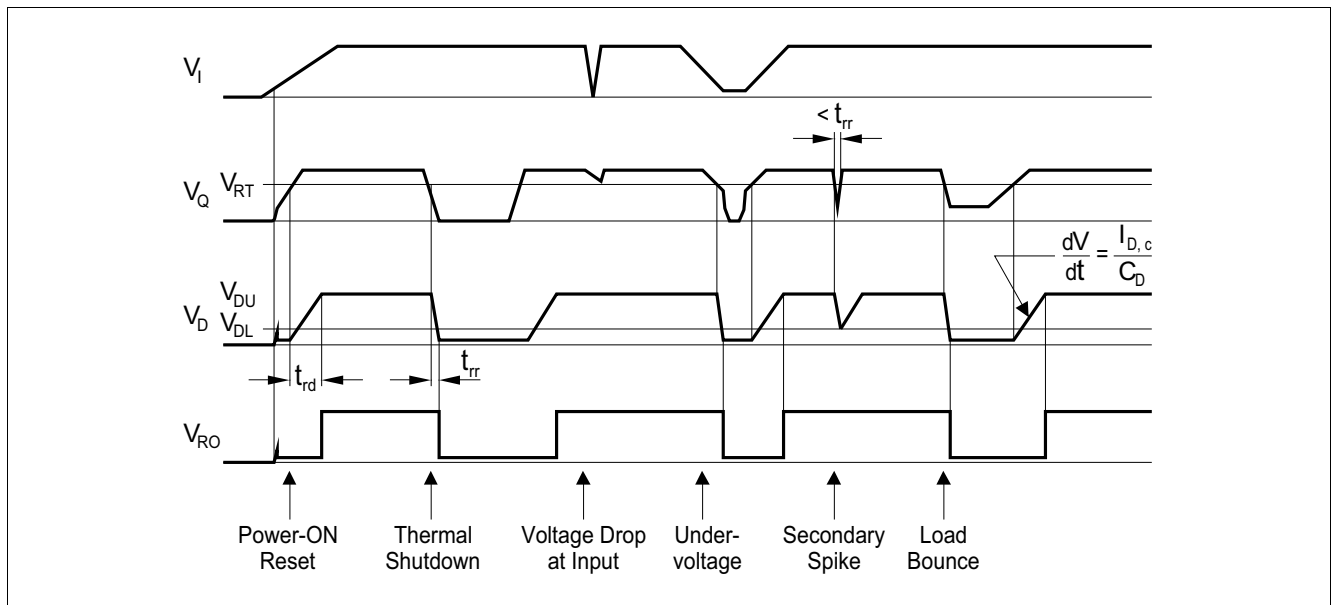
$V_I$

$< t_{rr}$

$V_Q$ $V_{RT}$

$\frac{dV}{dt} = \frac{I_{D,c}}{C_D}$

$V_{DU}$

$V_D$ $V_{DL}$

$t_{rd}$ $t_{rr}$

$V_{RO}$

Power-ON Reset

Thermal Shutdown

Voltage Drop at Input

Undervoltage

Secondary Spike

Load Bounce